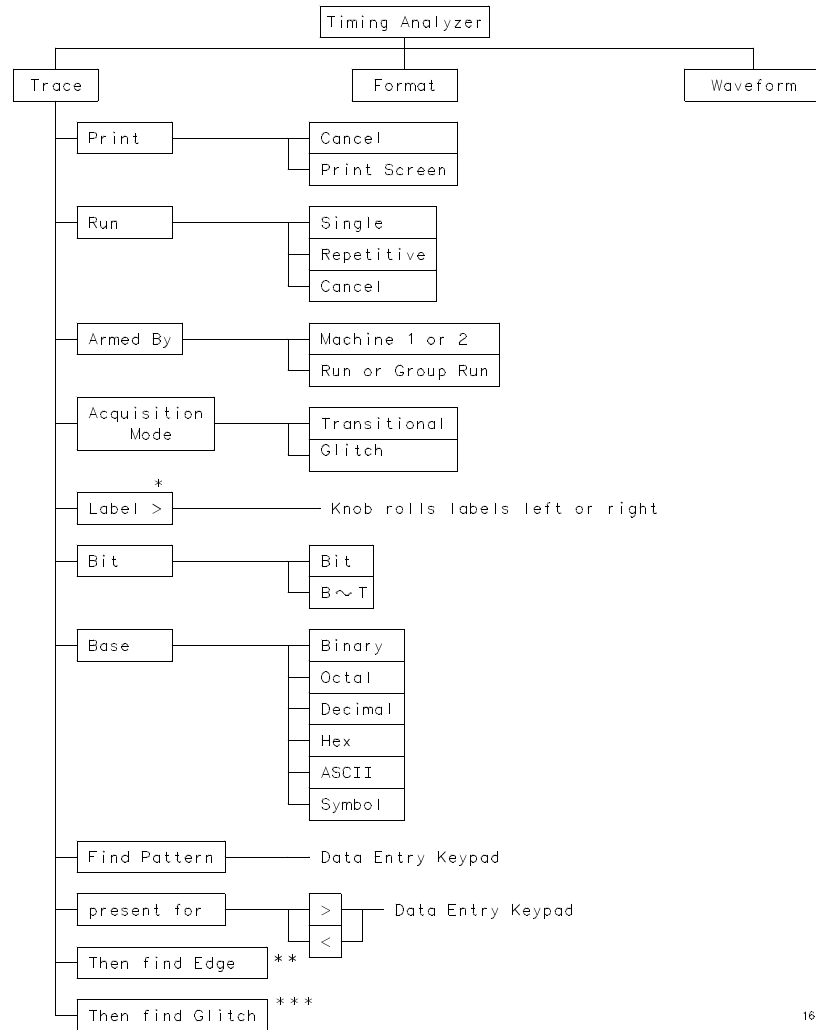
Timing Analyzer

Trace

Format

Waveform

Print

Cancel

Print Screen

Run

Single

Repetitive

Cancel

Armed By

Machine 1 or 2

Run or Group Run

Acquisition Mode

Transitional

Glitch

*

Label >

Knob rolls labels left or right

Bit

Bit

B ~ T

Base

Binary

Octal

Decimal

Hex

ASCII

Symbol

Find Pattern

Data Entry Keypad

present for

>

<

Data Entry Keypad

Then find Edge

**

Then find Glitch

***

16